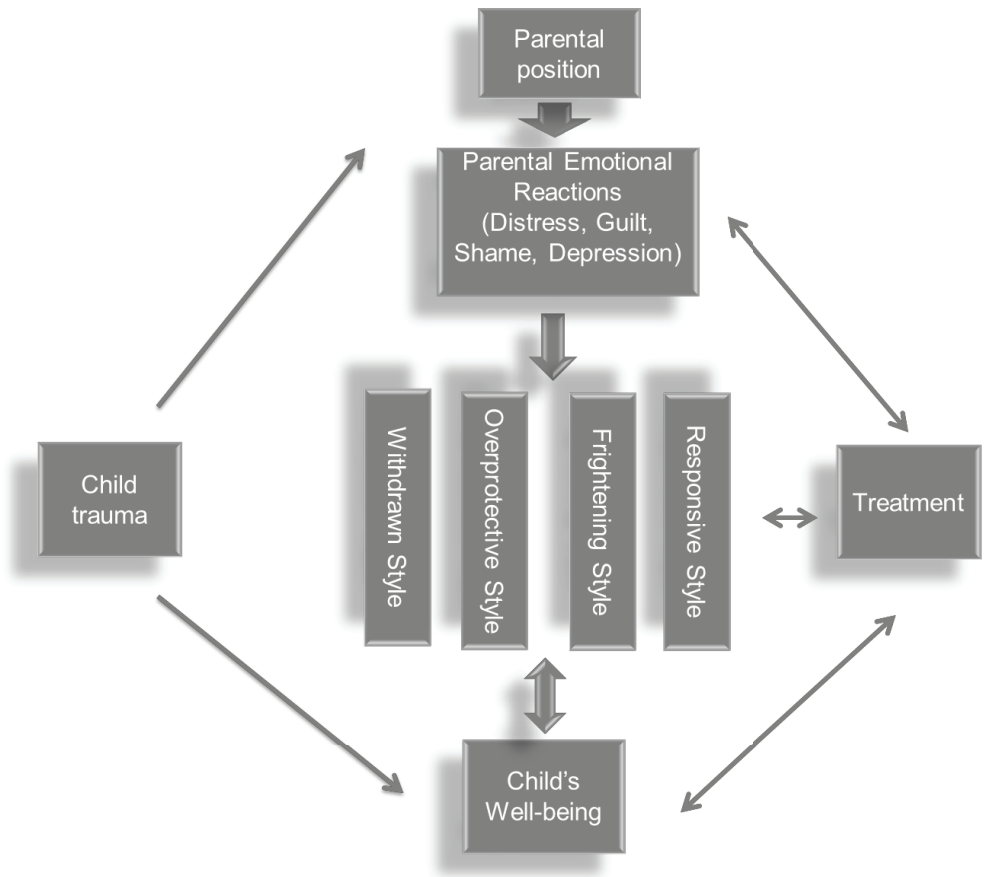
Parental position

Parental Emotional Reactions (Distress, Guilt, Shame, Depression)

Child trauma

Withdrawn Style

Overprotective Style

Frightening Style

Responsive Style

Treatment

Child's Well-being